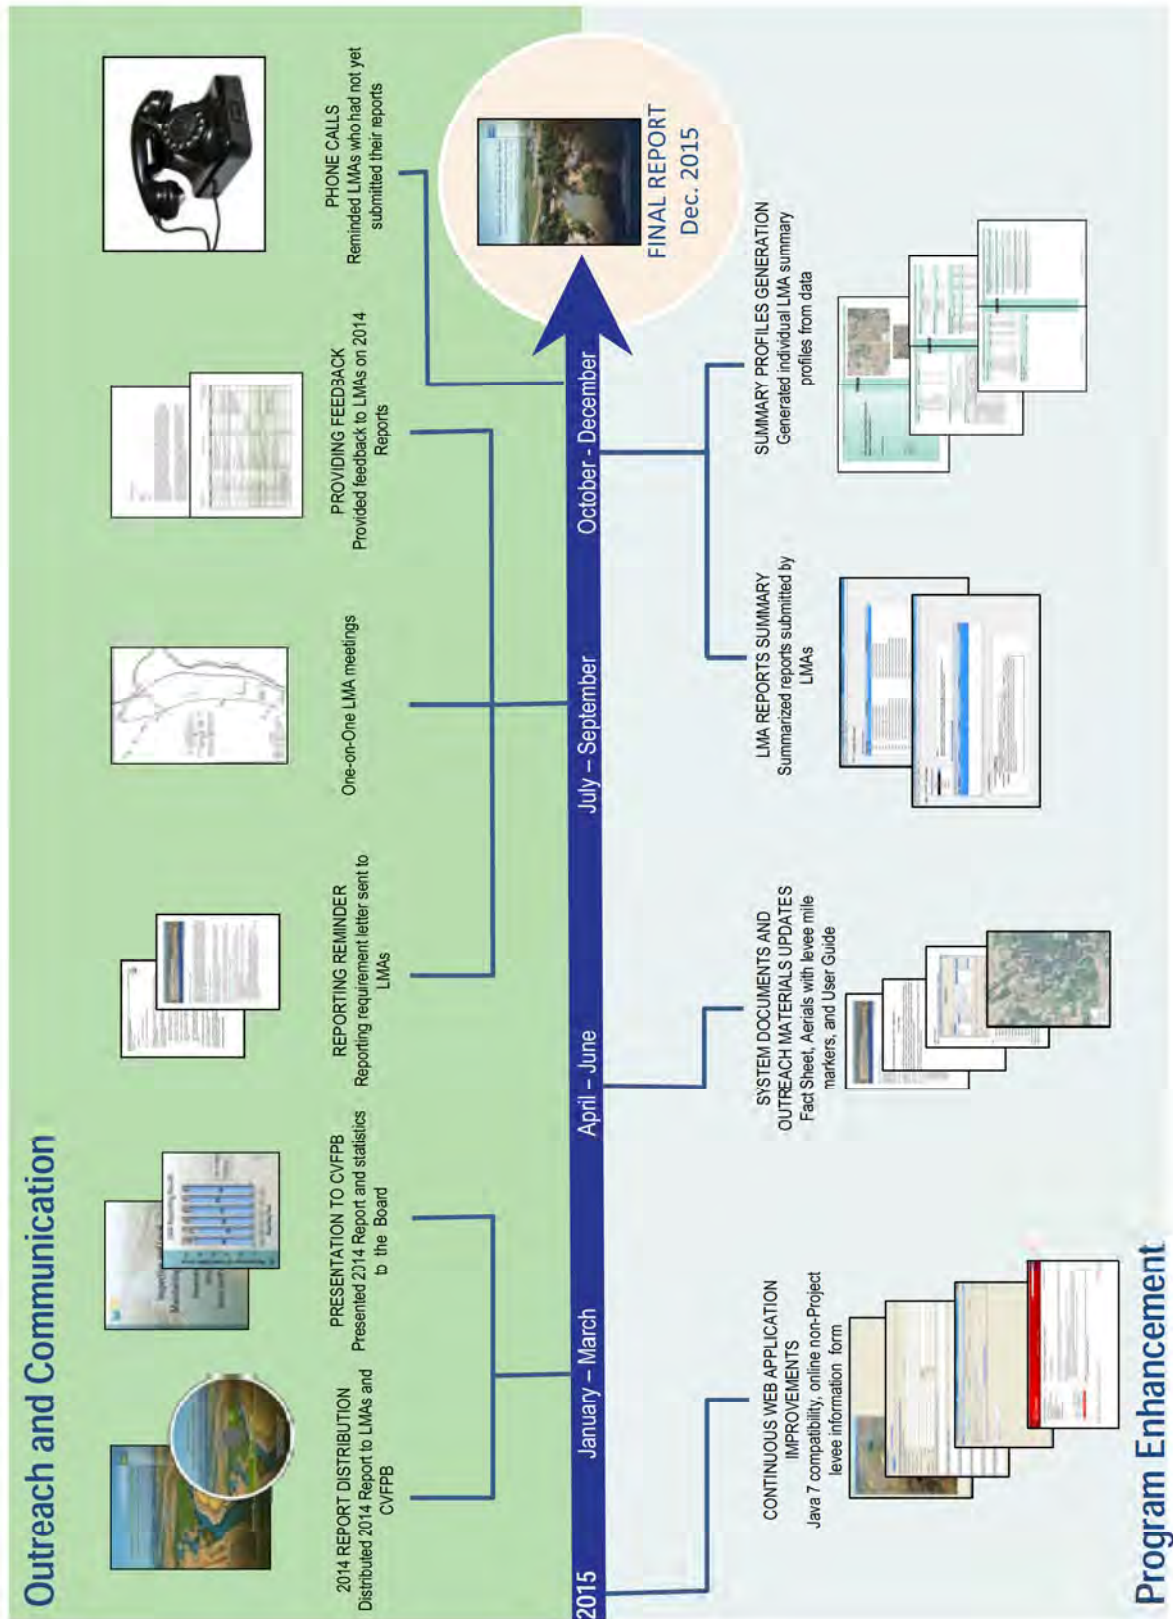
Outreach and Communication

2014 REPORT DISTRIBUTION
Distributed 2014 Report to LMAs and CVFPB

PRESENTATION TO CVFPB
Presented 2014 Report and statistics to the Board

REPORTING REMINDER
Reporting requirement letter sent to LMAs

One-on-One LMA meetings

PROVIDING FEEDBACK
Provided feedback to LMAs on 2014 Reports

PHONE CALLS
Reminded LMAs who had not yet submitted their reports

FINAL REPORT
Dec. 2015

2015
January – March
April – June
July – September
October - December

CONTINUOUS WEB APPLICATION IMPROVEMENTS
Java 7 compatibility, online non-Project levee information form

SYSTEM DOCUMENTS AND OUTREACH MATERIALS UPDATES
Fact Sheet, Aerials with levee mile markers, and User Guide

LMA REPORTS SUMMARY
Summarized reports submitted by LMAs

SUMMARY PROFILES GENERATION
Generated individual LMA summary profiles from data

Program Enhancement